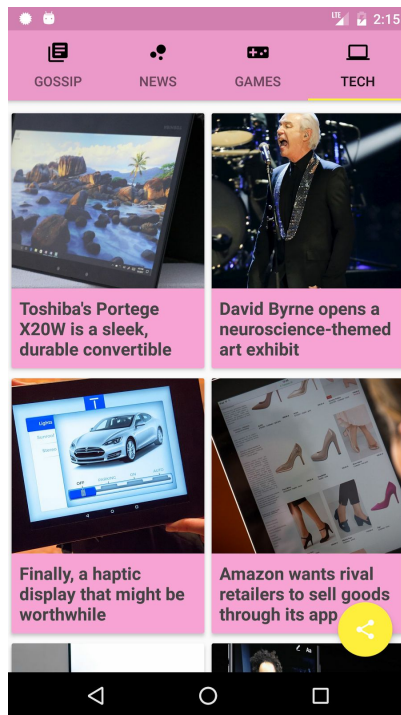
LTE 2:15

GOSSIP NEWS GAMES TECH

Toshiba's Portege X20W is a sleek, durable convertible

David Byrne opens a neuroscience-themed art exhibit

Finally, a haptic display that might be worthwhile

Amazon wants rival retailers to sell goods through its app